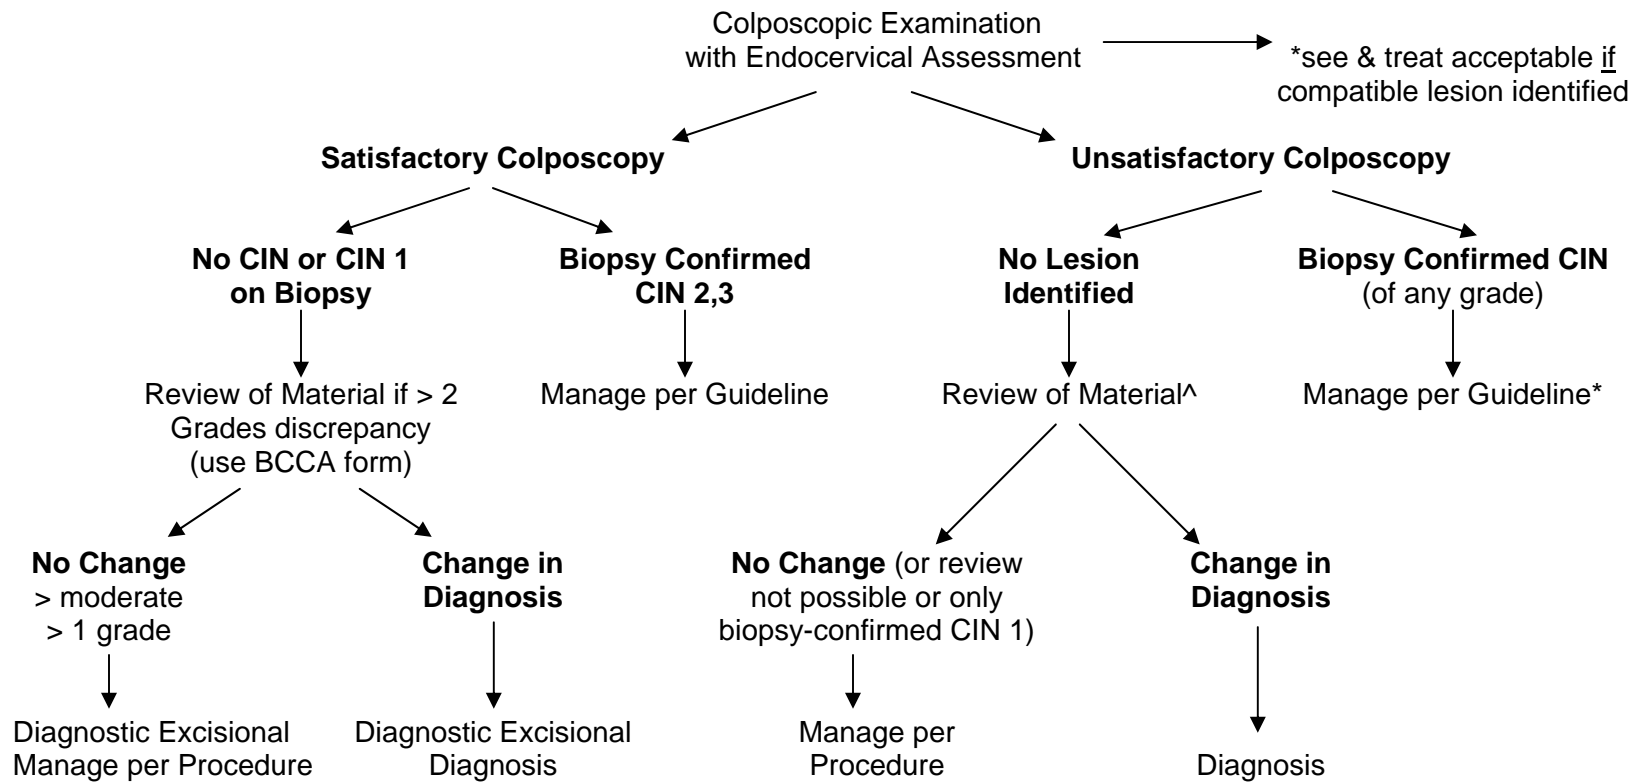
Colposcopic Examination with Endocervical Assessment

*see & treat acceptable if compatible lesion identified

**Satisfactory Colposcopy**

**Unsatisfactory Colposcopy**

**No CIN or CIN 1 on Biopsy**

Review of Material if > 2 Grades discrepancy (use BCCA form)

**No Change**
> moderate
> 1 grade

Diagnostic Excisional
Manage per Procedure

**Change in Diagnosis**

Diagnostic Excisional
Diagnosis

**Biopsy Confirmed CIN 2,3**

Manage per Guideline

**No Lesion Identified**

Review of Material^

**No Change** (or review not possible or only biopsy-confirmed CIN 1)

Manage per
Procedure

**Change in Diagnosis**

Diagnosis

**Biopsy Confirmed CIN** (of any grade)

Manage per Guideline*